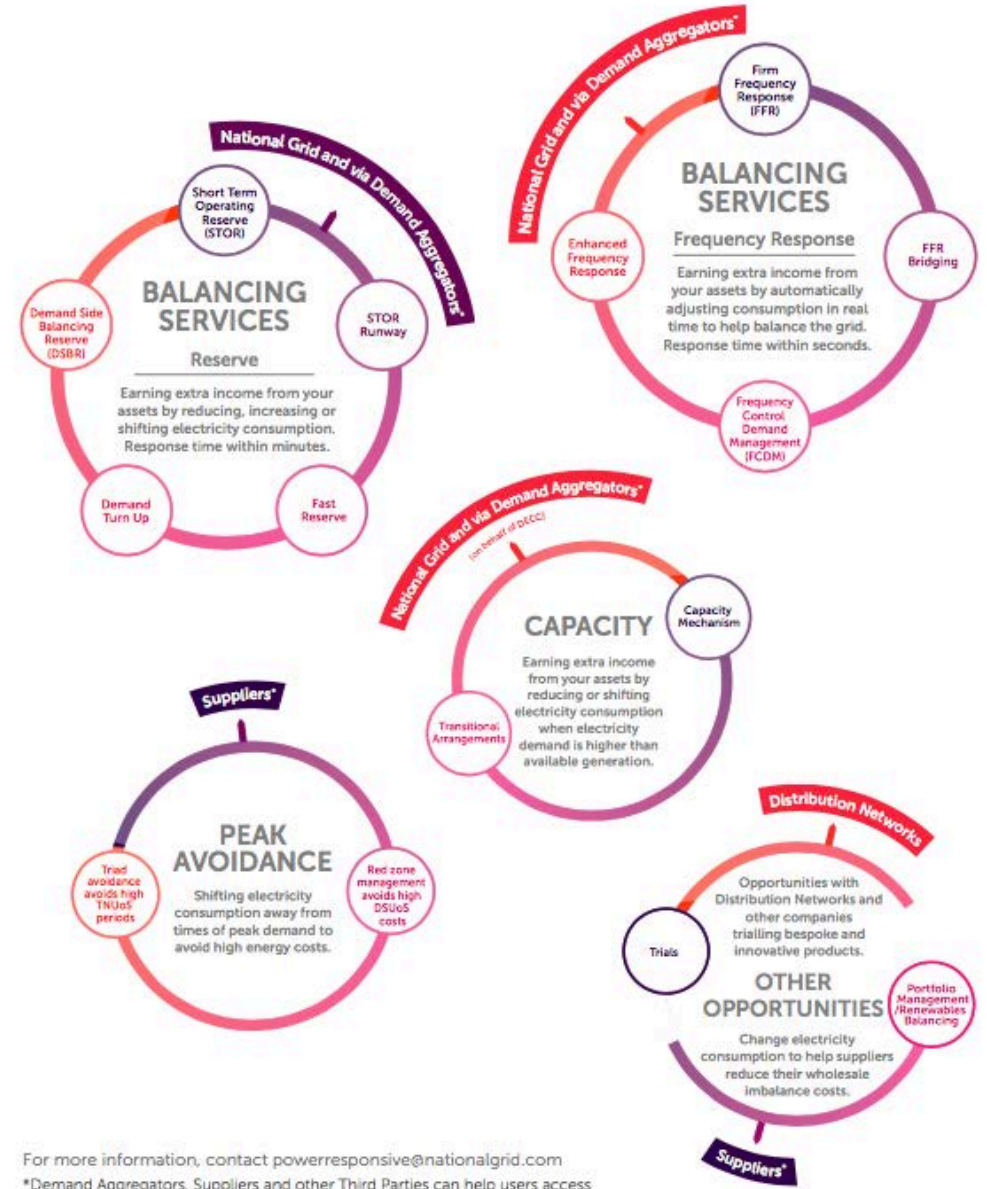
National Grid and via Demand Aggregators*

Firm Frequency Response (FFR)

BALANCING SERVICES

Frequency Response

Earning extra income from your assets by automatically adjusting consumption in real time to help balance the grid. Response time within seconds.

Enhanced Frequency Response

FFR Bridging

Frequency Control Demand Management (FCDM)

National Grid and via Demand Aggregators*

Short Term Operating Reserve (STOR)

BALANCING SERVICES

Reserve

Earning extra income from your assets by reducing, increasing or shifting electricity consumption. Response time within minutes.

Demand Side Balancing Reserve (DSBR)

STOR Runway

Demand Turn Up

Fast Reserve

National Grid and via Demand Aggregators*

(on behalf of DECC)

CAPACITY

Earning extra income from your assets by reducing or shifting electricity consumption when electricity demand is higher than available generation.

Capacity Mechanism

Transitional Arrangements

Suppliers*

PEAK AVOIDANCE

Shifting electricity consumption away from times of peak demand to avoid high energy costs.

Triad avoidance avoids high TNUoS periods

Red zone management avoids high DSUoS costs

Distribution Networks

Opportunities with Distribution Networks and other companies trialling bespoke and innovative products.

Trials

OTHER OPPORTUNITIES

Change electricity consumption to help suppliers reduce their wholesale imbalance costs.

Portfolio Management /Renewables Balancing

Suppliers*

For more information, contact powerresponsive@nationalgrid.com

*Demand Aggregators, Suppliers and other Third Parties can help users access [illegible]